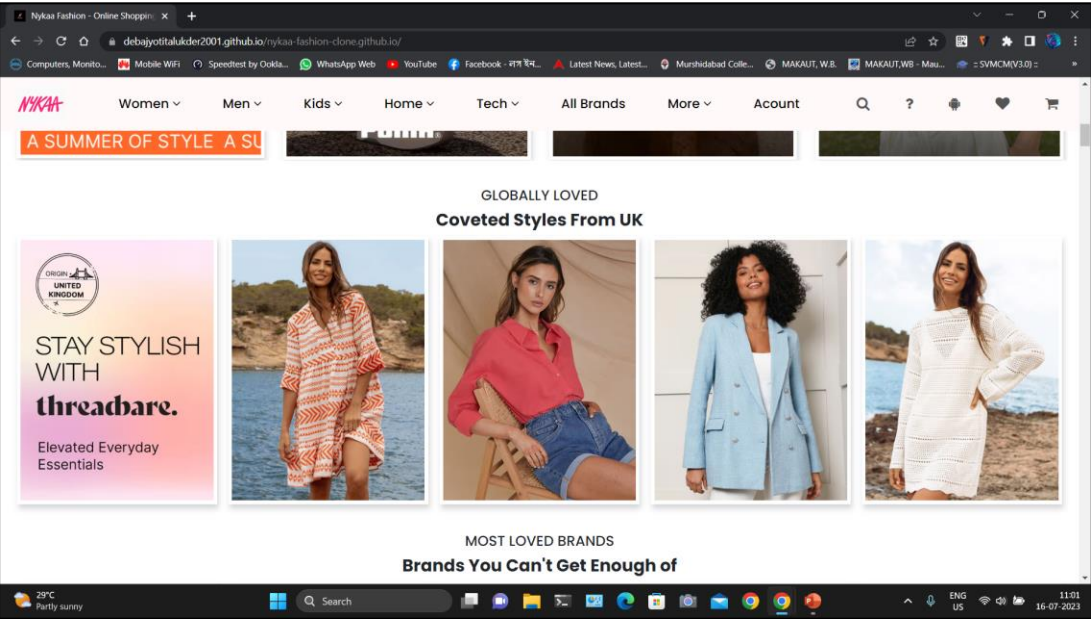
Nykaa Fashion - Online Shopping ×

debajyotitalukder2001.github.io/nykaa-fashion-clone.github.io/

Computers, Monito... Mobile WiFi Speedtest by Ookla... WhatsApp Web YouTube Facebook - লগ ইন... Latest News, Latest... Murshidabad Colle... MAKAUT, W.B. MAKAUT,WB - Mau... :: SVMCM(V3.0) ::

NYKAA Women Men Kids Home Tech All Brands More Acount

A SUMMER OF STYLE A SU

GLOBALLY LOVED

Coveted Styles From UK

ORIGIN UNITED KINGDOM

STAY STYLISH WITH

threadbare.

Elevated Everyday Essentials

MOST LOVED BRANDS

Brands You Can't Get Enough of

29°C Partly sunny

Search

ENG US

11:01 16-07-2023